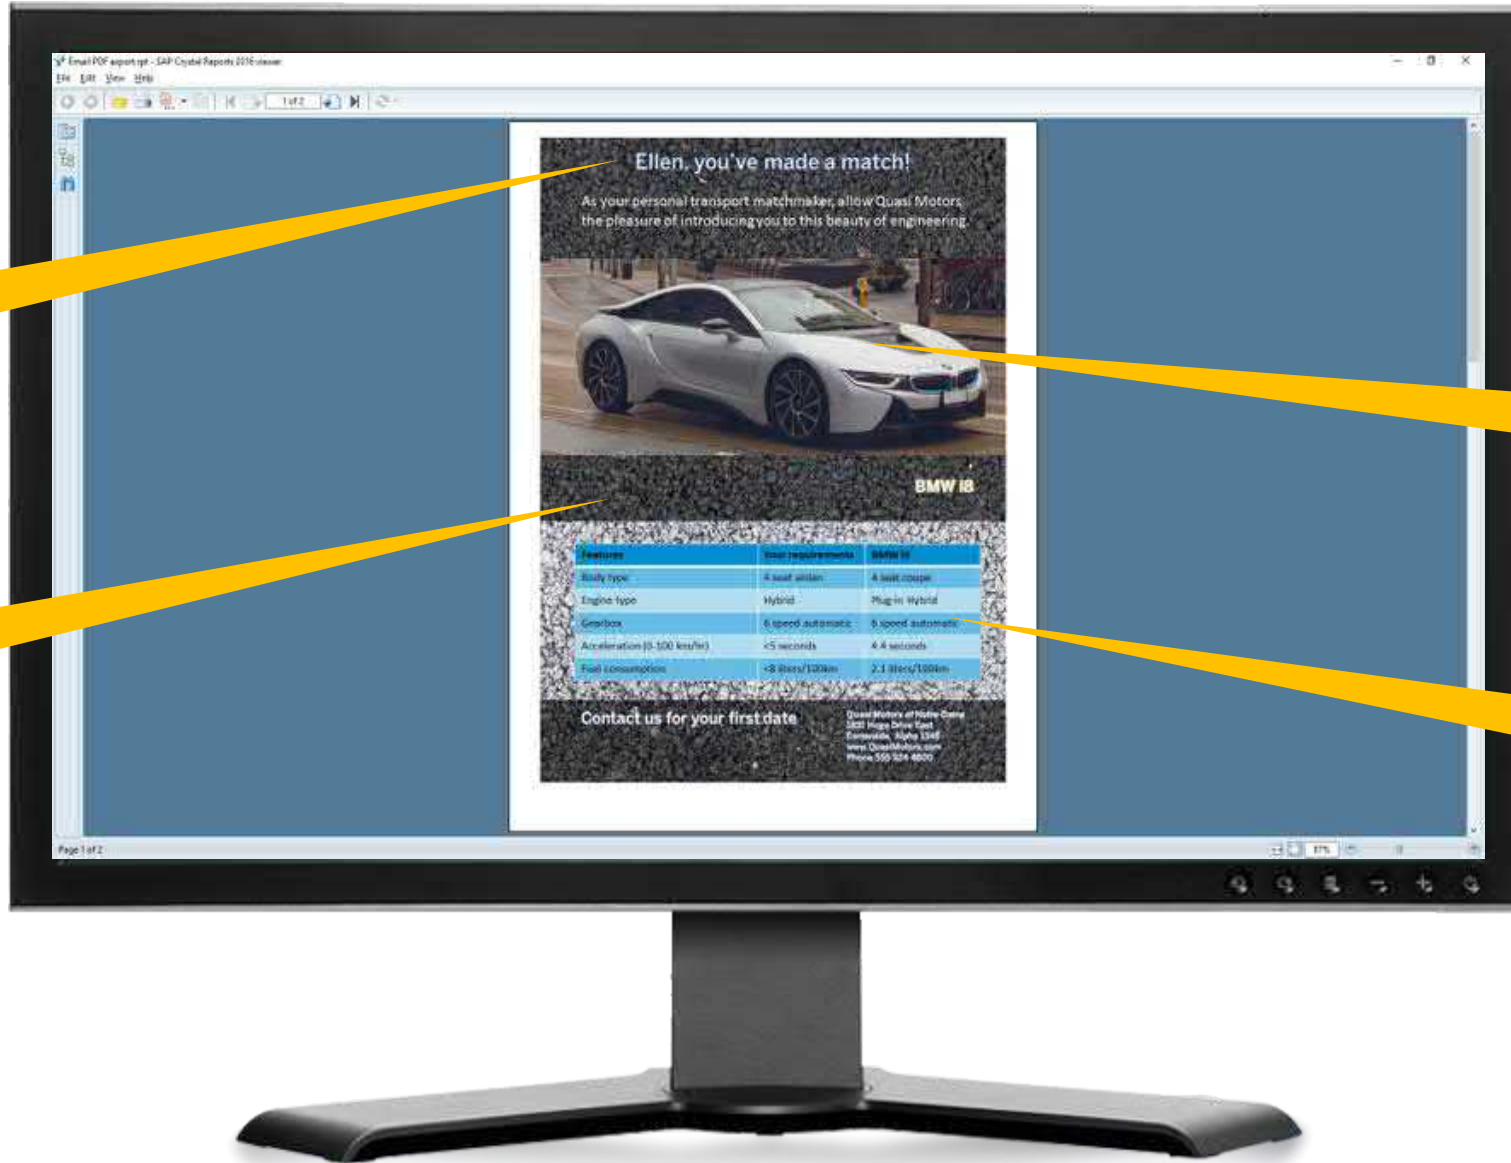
Email PDF export.rpt - SAP Crystal Reports 2016 viewer

File Edit View Help

1 of 2

Ellen, you've made a match!

As your personal transport matchmaker, allow Quasi Motors the pleasure of introducing you to this beauty of engineering.

BMW i8

| Features | Your requirements | BMW i8 |
|---|---|---|
| Body type | 4 seat sedan | 4 seat coupe |
| Engine type | Hybrid | Plug-in Hybrid |
| Gearbox | 6 speed automatic | 6 speed automatic |
| Acceleration (0-100 km/hr) | <5 seconds | 4.4 seconds |
| Fuel consumption | <8 liters/100km | 2.1 liters/100km |

Contact us for your first date

Quasi Motors of Notre Dame
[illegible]
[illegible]
www.QuasiMotors.com
Phone 555 524 4800

Page 1 of 2

87%